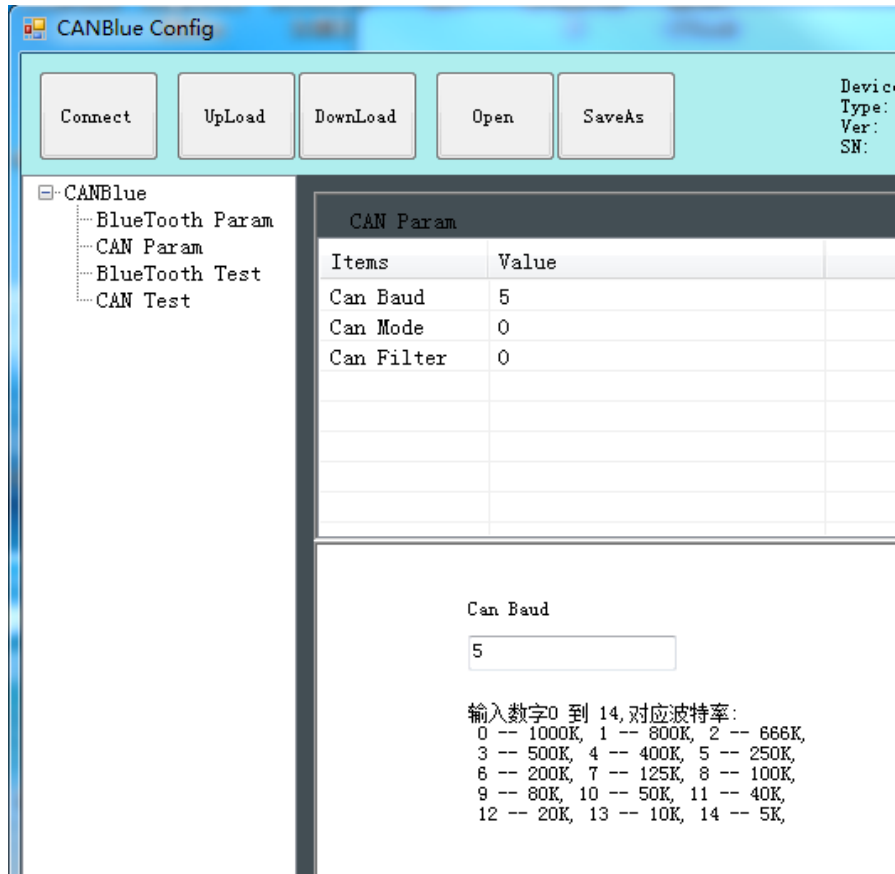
CANBlue Config

Connect UpLoad DownLoad Open SaveAs

Devic
Type:
Ver:
SN:

CANBlue
BlueTooth Param
CAN Param
BlueTooth Test
CAN Test

CAN Param

| Items | Value |
|---|---|
| Can Baud | 5 |
| Can Mode | 0 |
| Can Filter | 0 |

Can Baud

5

输入数字0 到 14,对应波特率:
0 -- 1000K, 1 -- 800K, 2 -- 666K,
3 -- 500K, 4 -- 400K, 5 -- 250K,
6 -- 200K, 7 -- 125K, 8 -- 100K,
9 -- 80K, 10 -- 50K, 11 -- 40K,
12 -- 20K, 13 -- 10K, 14 -- 5K,